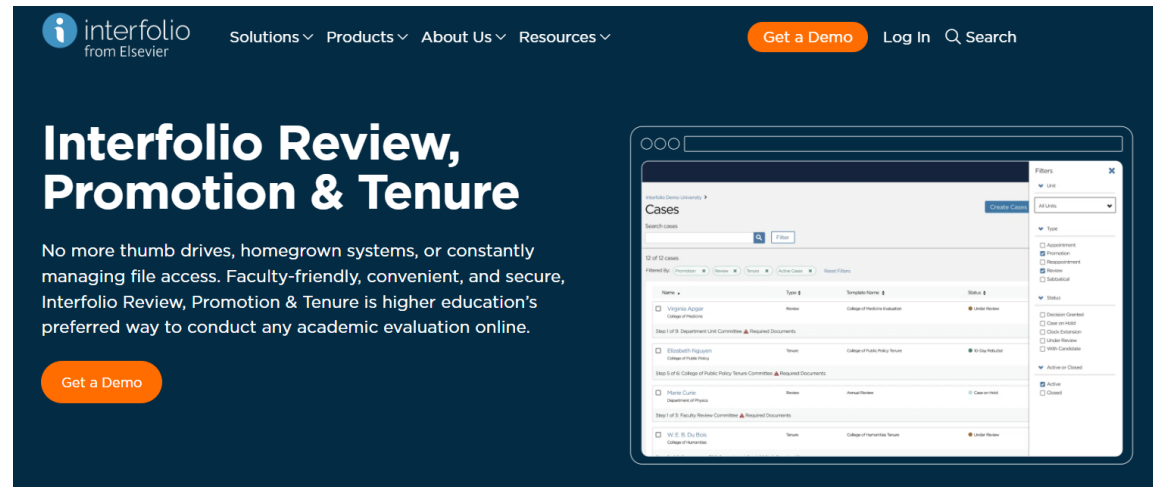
interfolio from Elsevier

Solutions Products About Us Resources

Get a Demo Log In Search

Interfolio Review, Promotion & Tenure

No more thumb drives, homegrown systems, or constantly managing file access. Faculty-friendly, convenient, and secure, Interfolio Review, Promotion & Tenure is higher education's preferred way to conduct any academic evaluation online.

Get a Demo

Interfolio Demo University >
Cases
Create Cases
Search cases
Filter
12 of 12 cases
Filtered By: Promotion Review Tenure Active Cases Reset Filters

| Name | Type | Template Name | Status |
|---|---|---|---|
| Virginia Apgar College of Medicine | Review | College of Medicine Evaluation | Under Review |
| Step 1 of 9: Department Unit Committee Required Documents | | | |
| Elizabeth Nguyen College of Public Policy | Tenure | College of Public Policy Tenure | 10-Day Rebuttal |
| Step 5 of 6: College of Public Policy Tenure Committee Required Documents | | | |
| Marie Curie Department of Physics | Review | Annual Review | Case on Hold |
| Step 1 of 3: Faculty Review Committee Required Documents | | | |
| W. E. B. Du Bois College of Humanities | Tenure | College of Humanities Tenure | Under Review |

Filters
Unit
All Units
Type
Appointment
Promotion
Reappointment
Review
Sabbatical
Status
Decision Granted
Case on Hold
Clock Extension
Under Review
With Candidate
Active or Closed
Active
Closed